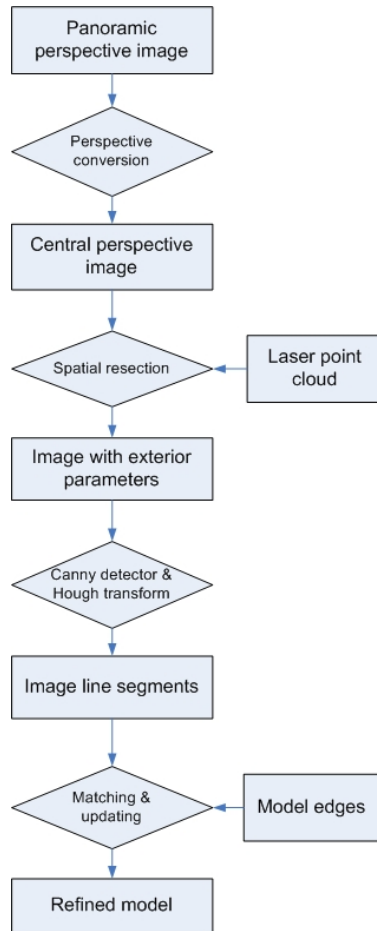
Panoramic perspective image

Perspective conversion

Central perspective image

Spatial resection

Laser point cloud

Image with exterior parameters

Canny detector & Hough transform

Image line segments

Matching & updating

Model edges

Refined model